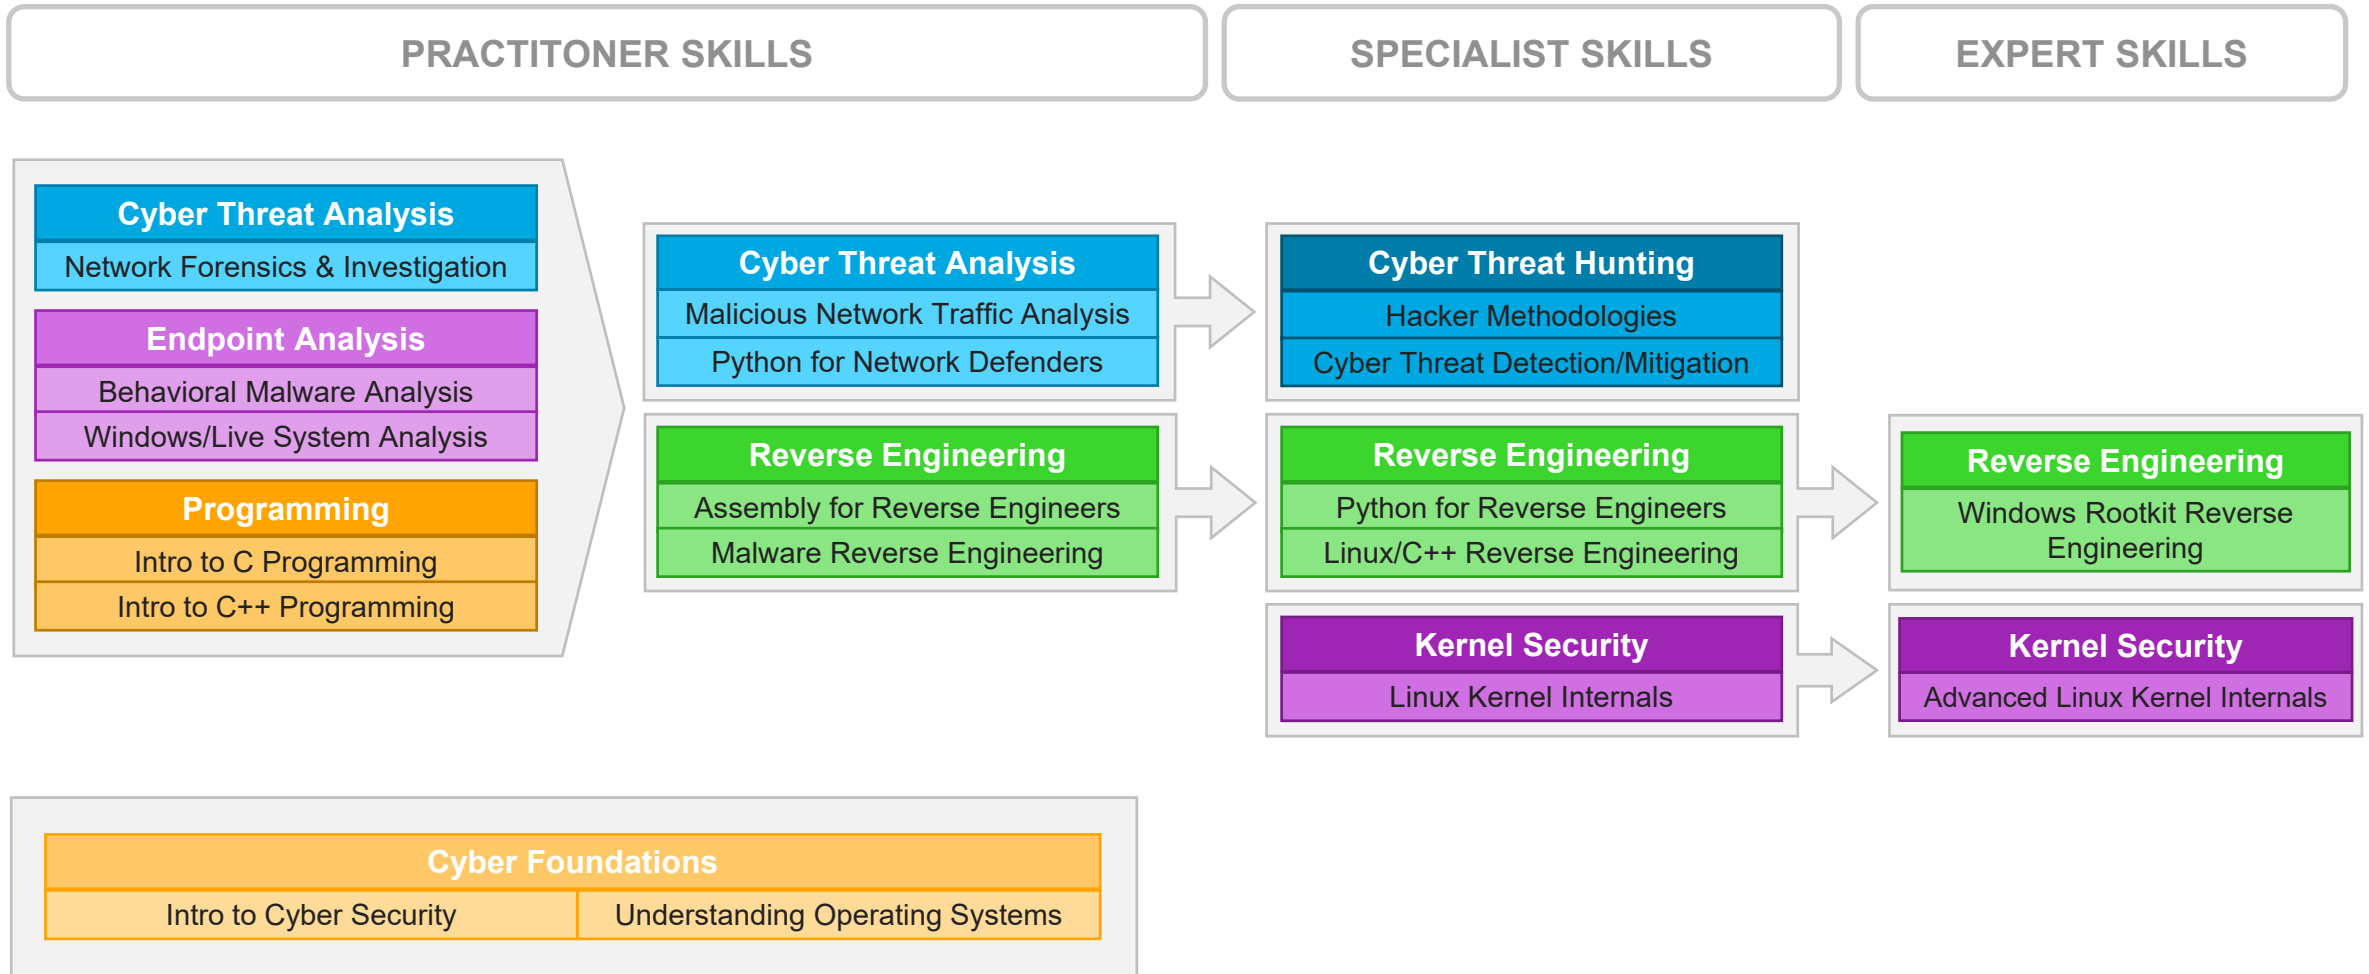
PRACTITONER SKILLS

SPECIALIST SKILLS

EXPERT SKILLS

Cyber Threat Analysis
Network Forensics & Investigation

Endpoint Analysis
Behavioral Malware Analysis
Windows/Live System Analysis

Programming
Intro to C Programming
Intro to C++ Programming

Cyber Threat Analysis
Malicious Network Traffic Analysis
Python for Network Defenders

Reverse Engineering
Assembly for Reverse Engineers
Malware Reverse Engineering

Cyber Threat Hunting
Hacker Methodologies
Cyber Threat Detection/Mitigation

Reverse Engineering
Python for Reverse Engineers
Linux/C++ Reverse Engineering

Kernel Security
Linux Kernel Internals

Reverse Engineering
Windows Rootkit Reverse Engineering

Kernel Security
Advanced Linux Kernel Internals

Cyber Foundations

| Intro to Cyber Security | Understanding Operating Systems |
|---|---|